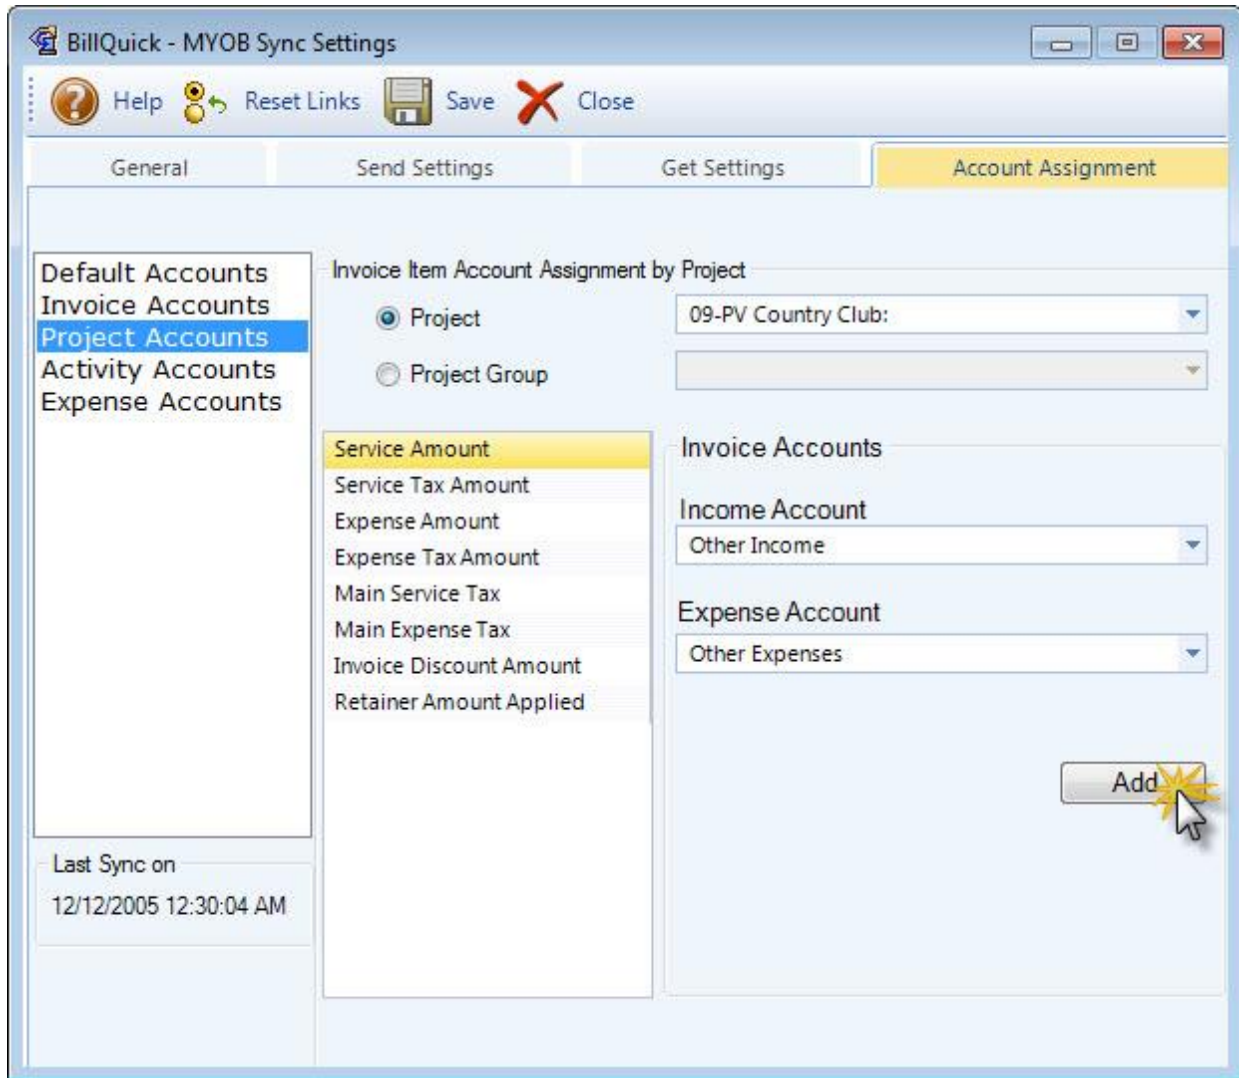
BillQuick - MYOB Sync Settings

Help Reset Links Save Close

General | Send Settings | Get Settings | Account Assignment

Default Accounts
Invoice Accounts
Project Accounts
Activity Accounts
Expense Accounts

Invoice Item Account Assignment by Project

Project 09-PV Country Club:

Project Group

Service Amount
Service Tax Amount
Expense Amount
Expense Tax Amount
Main Service Tax
Main Expense Tax
Invoice Discount Amount
Retainer Amount Applied

Invoice Accounts

Income Account
Other Income

Expense Account
Other Expenses

Add

Last Sync on
12/12/2005 12:30:04 AM